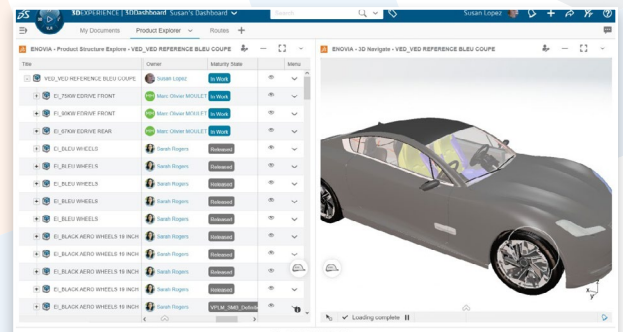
3DEXPERIENCE | 3DDashboard Susan's Dashboard

Search

Susan Lopez

My Documents Product Explorer Routes

ENOVIA - Product Structure Explore - VED_VED REFERENCE BLEU COUPE

ENOVIA - 3D Navigate - VED_VED REFERENCE BLEU COUPE

| Title | Owner | Maturity State | | Menu |
|---|---|---|---|---|
| VED_VED REFERENCE BLEU COUPE | Susan Lopez | In Work | | |
| EI_75KW EDRIVE FRONT | Marc Olivier MOULET | In Work | | |
| EI_90KW EDRIVE FRONT | Marc Olivier MOULET | In Work | | |
| EI_67KW EDRIVE REAR | Marc Olivier MOULET | In Work | | |
| EI_BLEU WHEELS | Sarah Rogers | Released | | |
| EI_BLEU WHEELS | Sarah Rogers | Released | | |
| EI_BLEU WHEELS | Sarah Rogers | Released | | |
| EI_BLEU WHEELS | Sarah Rogers | Released | | |
| EI_BLEU WHEELS | Sarah Rogers | Released | | |
| EI_BLACK AERO WHEELS 19 INCH | Sarah Rogers | Released | | |
| EI_BLACK AERO WHEELS 19 INCH | Sarah Rogers | Released | | |
| EI_BLACK AERO WHEELS 19 INCH | Sarah Rogers | Released | | |
| EI_BLACK AERO WHEELS 19 INCH | Sarah Rogers | Released | | |
| EI_BLACK AERO WHEELS 19 INCH | Sarah Rogers | Released | | |
| EI_BLACK AERO WHEELS 19 INCH | Sarah Rogers | VPLM_SMB_Definiti | | |

Loading complete